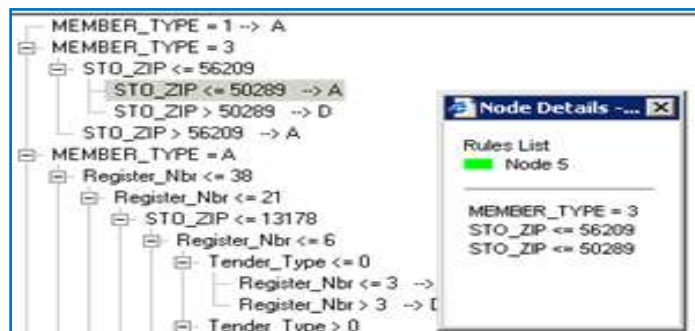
MEMBER_TYPE = 1 --> A
MEMBER_TYPE = 3
STO_ZIP <= 56209
STO_ZIP <= 50289 --> A
STO_ZIP > 50289 --> D
STO_ZIP > 56209 --> A
MEMBER_TYPE = A
Register_Nbr <= 38
Register_Nbr <= 21
STO_ZIP <= 13178
Register_Nbr <= 6
Tender_Type <= 0
Register_Nbr <= 3 -->
Register_Nbr > 3 --> D
Tender_Type > 0

Node Details -...
Rules List
Node 5
MEMBER_TYPE = 3
STO_ZIP <= 56209
STO_ZIP <= 50289